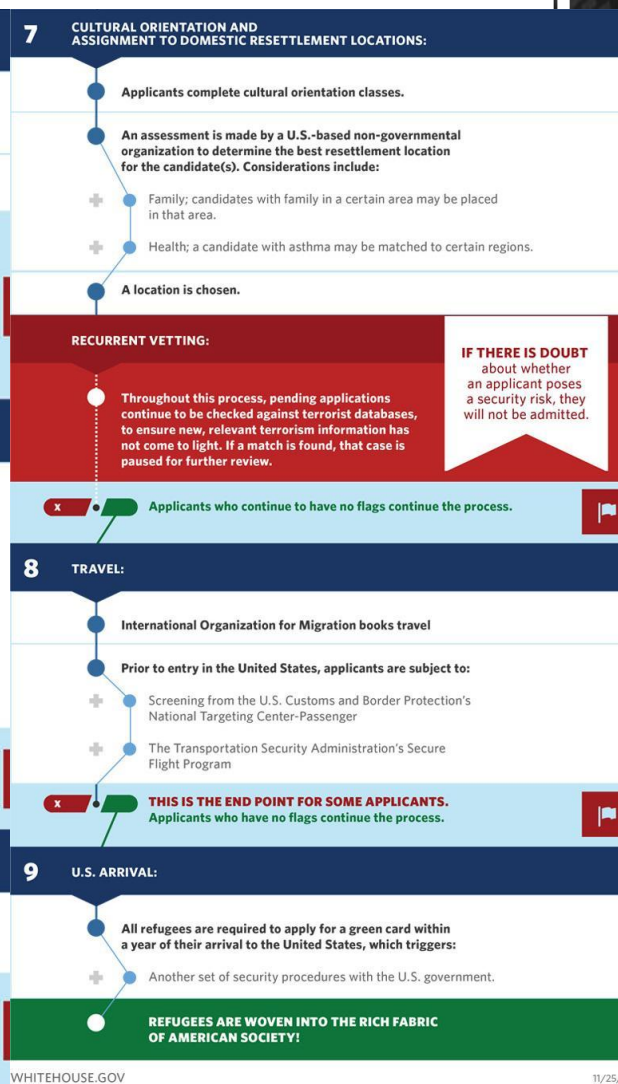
7 CULTURAL ORIENTATION AND ASSIGNMENT TO DOMESTIC RESETTLEMENT LOCATIONS:

Applicants complete cultural orientation classes.

An assessment is made by a U.S.-based non-governmental organization to determine the best resettlement location for the candidate(s). Considerations include:

Family; candidates with family in a certain area may be placed in that area.

Health; a candidate with asthma may be matched to certain regions.

A location is chosen.

RECURRENT VETTING:

Throughout this process, pending applications continue to be checked against terrorist databases, to ensure new, relevant terrorism information has not come to light. If a match is found, that case is paused for further review.

IF THERE IS DOUBT about whether an applicant poses a security risk, they will not be admitted.

X

Applicants who continue to have no flags continue the process.

8 TRAVEL:

International Organization for Migration books travel

Prior to entry in the United States, applicants are subject to:

Screening from the U.S. Customs and Border Protection's National Targeting Center-Passenger

The Transportation Security Administration's Secure Flight Program

X

THIS IS THE END POINT FOR SOME APPLICANTS.
Applicants who have no flags continue the process.

9 U.S. ARRIVAL:

All refugees are required to apply for a green card within a year of their arrival to the United States, which triggers:

Another set of security procedures with the U.S. government.

REFUGEES ARE WOVEN INTO THE RICH FABRIC OF AMERICAN SOCIETY!

WHITEHOUSE.GOV

11/25/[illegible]